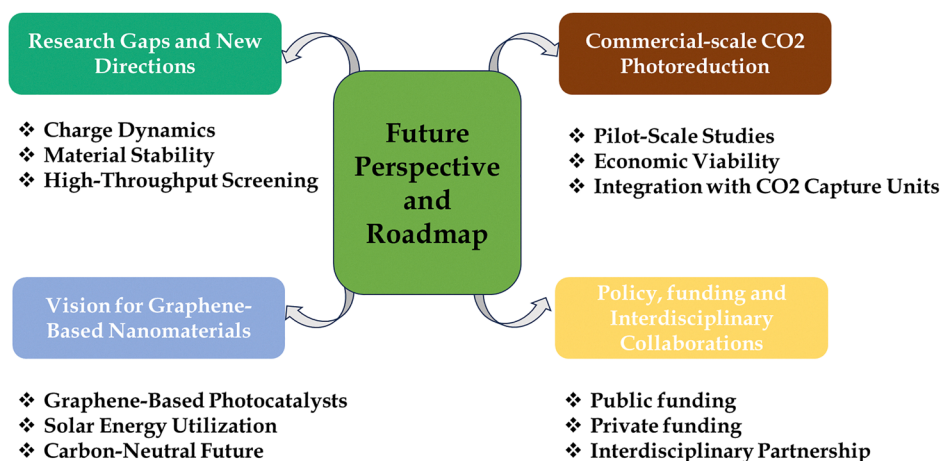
Research Gaps and New Directions

❖ Charge Dynamics
❖ Material Stability
❖ High-Throughput Screening

Future Perspective and Roadmap

Commercial-scale CO2 Photoreduction

❖ Pilot-Scale Studies
❖ Economic Viability
❖ Integration with CO2 Capture Units

Vision for Graphene-Based Nanomaterials

❖ Graphene-Based Photocatalysts
❖ Solar Energy Utilization
❖ Carbon-Neutral Future

Policy, funding and Interdisciplinary Collaborations

❖ Public funding
❖ Private funding
❖ Interdisciplinary Partnership